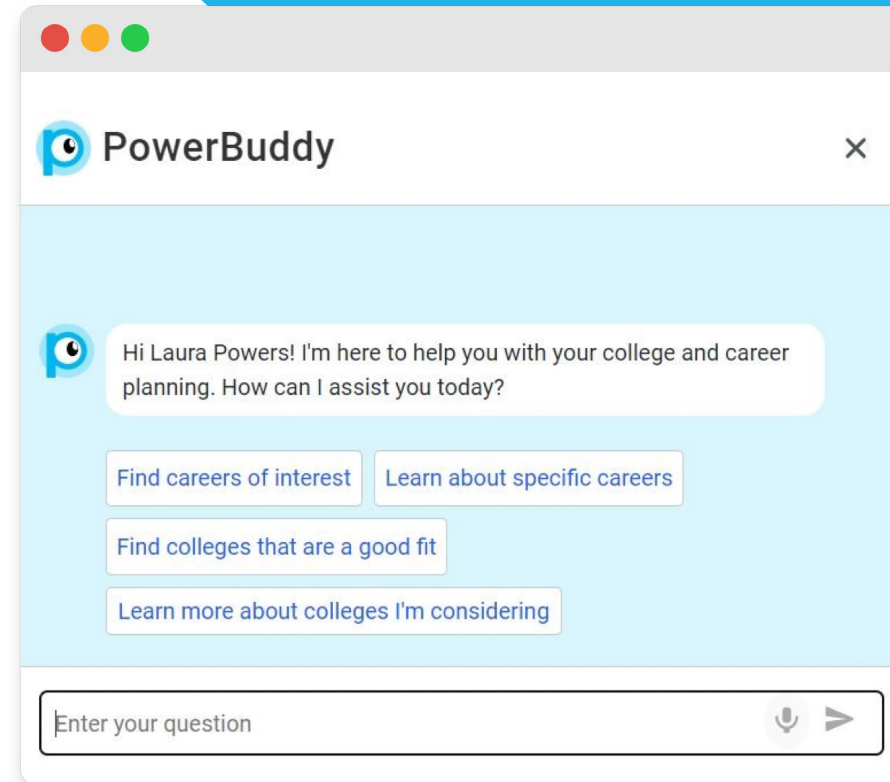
PowerBuddy

×

Hi Laura Powers! I'm here to help you with your college and career planning. How can I assist you today?

Find careers of interest

Learn about specific careers

Find colleges that are a good fit

Learn more about colleges I'm considering

Enter your question